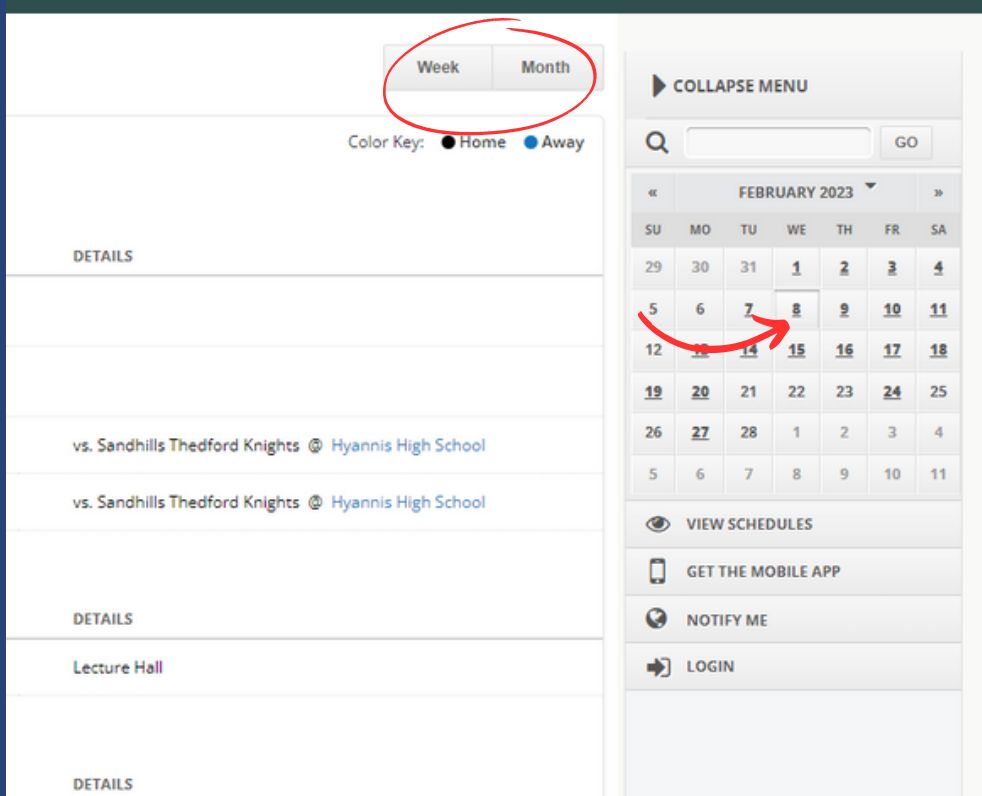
Week Month

Color Key: Home Away

DETAILS

vs. Sandhills Thedford Knights @ Hyannis High School

vs. Sandhills Thedford Knights @ Hyannis High School

DETAILS

Lecture Hall

DETAILS

COLLAPSE MENU

GO

« FEBRUARY 2023 »

| SU | MO | TU | WE | TH | FR | SA |
|---|---|---|---|---|---|---|
| 29 | 30 | 31 | 1 | 2 | 3 | 4 |
| 5 | 6 | 7 | 8 | 9 | 10 | 11 |
| 12 | 13 | 14 | 15 | 16 | 17 | 18 |
| 19 | 20 | 21 | 22 | 23 | 24 | 25 |
| 26 | 27 | 28 | 1 | 2 | 3 | 4 |
| 5 | 6 | 7 | 8 | 9 | 10 | 11 |

VIEW SCHEDULES

GET THE MOBILE APP

NOTIFY ME

LOGIN